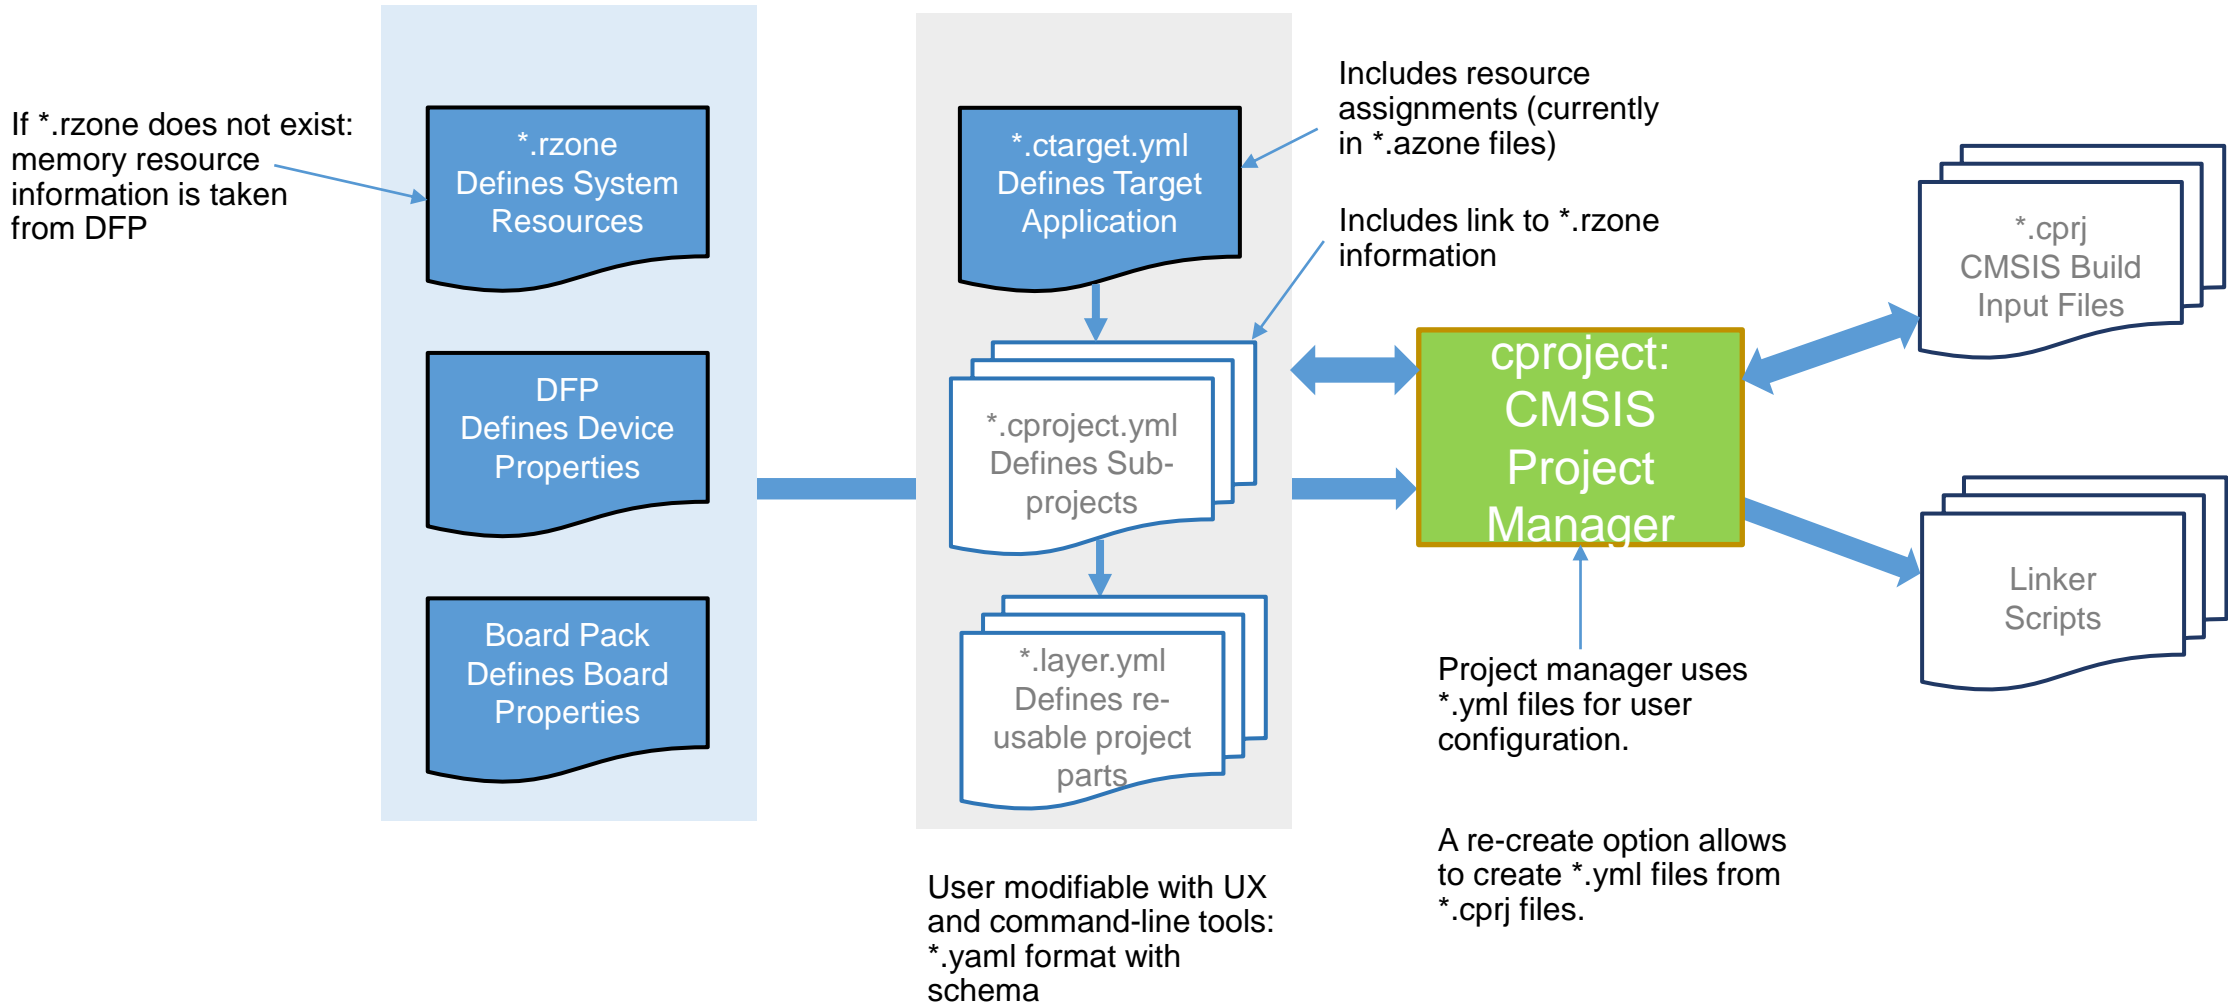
If *.rzone does not exist: memory resource information is taken from DFP

*.rzone
Defines System Resources

DFP
Defines Device Properties

Board Pack
Defines Board Properties

*.ctarget.yml
Defines Target Application

*.cproject.yml
Defines Sub-projects

*.layer.yml
Defines re-usable project parts

User modifiable with UX and command-line tools: *.yaml format with schema

Includes resource assignments (currently in *.azone files)

Includes link to *.rzone information

cproject:
CMSIS
Project
Manager

Project manager uses *.yml files for user configuration.

A re-create option allows to create *.yml files from *.cprj files.

*.cprj
CMSIS Build
Input Files

Linker
Scripts